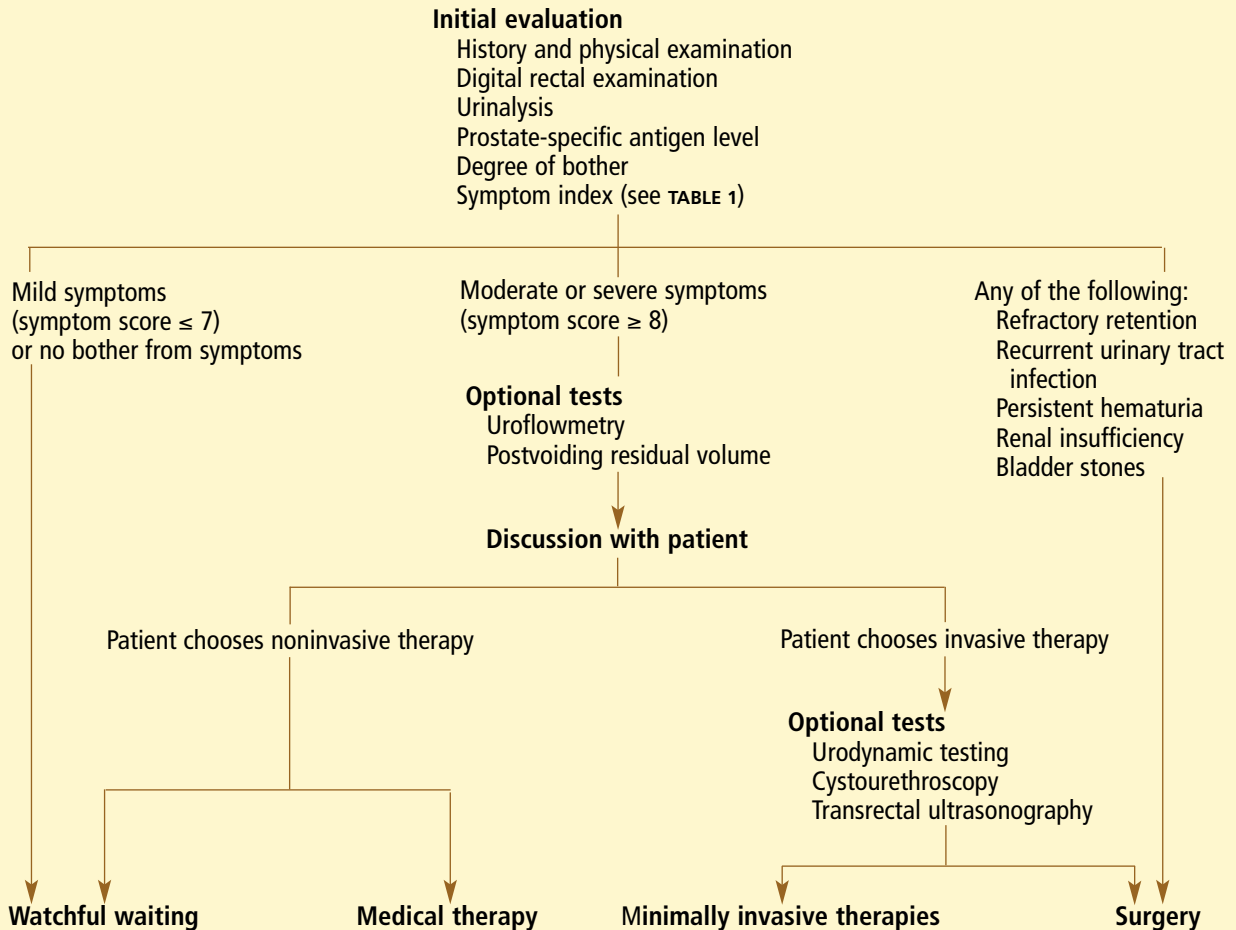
**Initial evaluation**
History and physical examination
Digital rectal examination
Urinalysis
Prostate-specific antigen level
Degree of bother
Symptom index (see TABLE 1)

Mild symptoms (symptom score $\leq 7$) or no bother from symptoms

Moderate or severe symptoms (symptom score $\geq 8$)

Any of the following:
Refractory retention
Recurrent urinary tract infection
Persistent hematuria
Renal insufficiency
Bladder stones

**Optional tests**
Uroflowmetry
Postvoiding residual volume

**Discussion with patient**

Patient chooses noninvasive therapy

Patient chooses invasive therapy

**Optional tests**
Urodynamic testing
Cystourethroscopy
Transrectal ultrasonography

**Watchful waiting**

**Medical therapy**

**Minimally invasive therapies**

**Surgery**